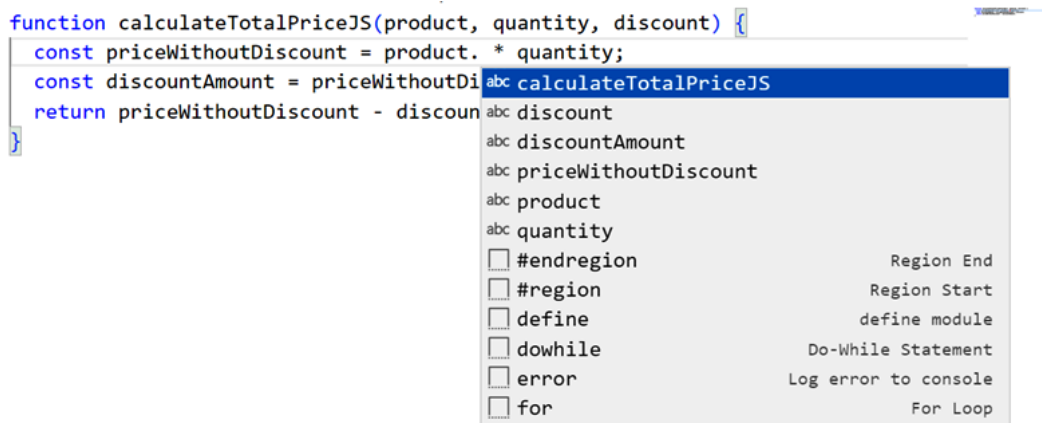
function calculateTotalPriceJS(product, quantity, discount) {
const priceWithoutDiscount = product. * quantity;
const discountAmount = priceWithoutDi
return priceWithoutDiscount - discoun
}

abc calculateTotalPriceJS
abc discount
abc discountAmount
abc priceWithoutDiscount
abc product
abc quantity
#endregion Region End
#region Region Start
define define module
dowhile Do-While Statement
error Log error to console
for For Loop